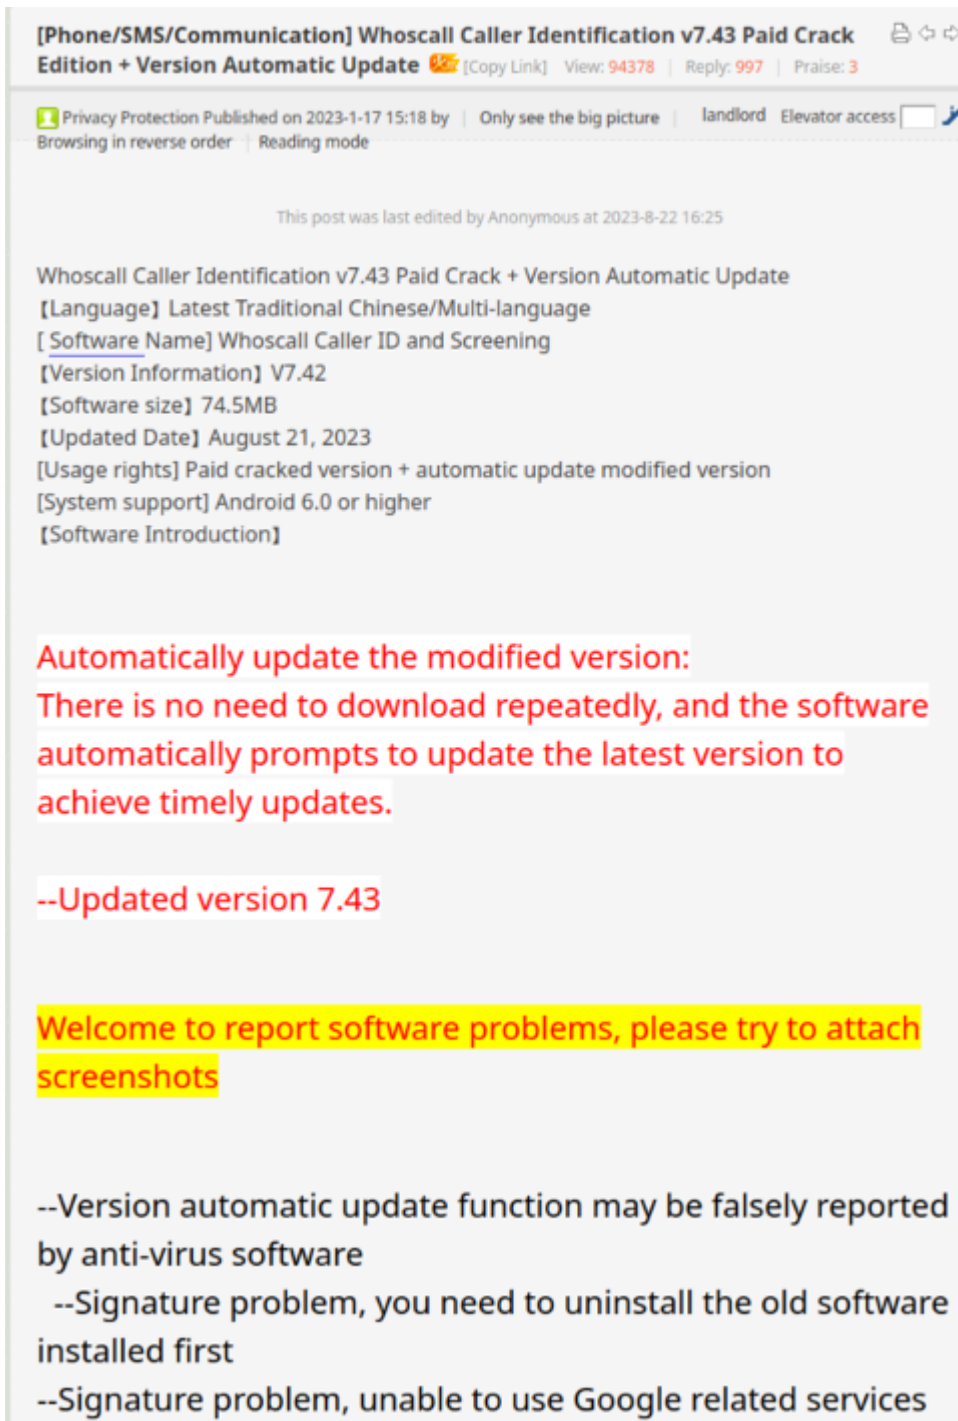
[Phone/SMS/Communication] Whoscall Caller Identification v7.43 Paid Crack Edition + Version Automatic Update [Copy Link] View: 94378 | Reply: 997 | Praise: 3

Privacy Protection Published on 2023-1-17 15:18 by | Only see the big picture | landlord Elevator access
Browsing in reverse order | Reading mode

This post was last edited by Anonymous at 2023-8-22 16:25

Whoscall Caller Identification v7.43 Paid Crack + Version Automatic Update
【Language】 Latest Traditional Chinese/Multi-language
[ Software Name] Whoscall Caller ID and Screening
【Version Information】 V7.42
【Software size】 74.5MB
【Updated Date】 August 21, 2023
[Usage rights] Paid cracked version + automatic update modified version
[System support] Android 6.0 or higher
【Software Introduction】

Automatically update the modified version:
There is no need to download repeatedly, and the software automatically prompts to update the latest version to achieve timely updates.

--Updated version 7.43

Welcome to report software problems, please try to attach screenshots

--Version automatic update function may be falsely reported by anti-virus software
--Signature problem, you need to uninstall the old software installed first
--Signature problem, unable to use Google related services